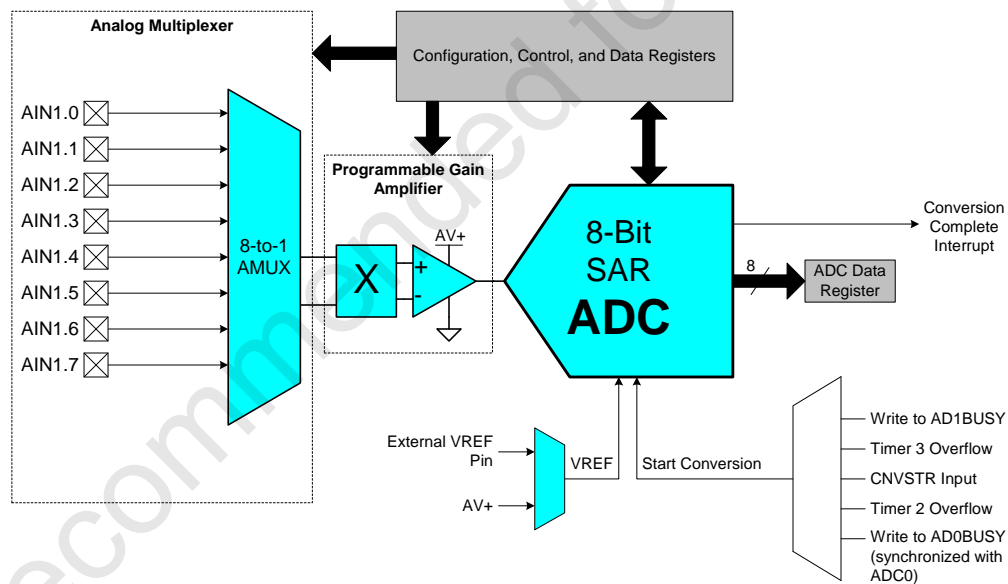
Analog Multiplexer

Configuration, Control, and Data Registers

AIN1.0
AIN1.1
AIN1.2
AIN1.3
AIN1.4
AIN1.5
AIN1.6
AIN1.7

8-to-1 AMUX

Programmable Gain Amplifier

X

AV+

+
-

8-Bit SAR ADC

Conversion Complete Interrupt

8

ADC Data Register

External VREF Pin

AV+

VREF

Start Conversion

Write to AD1BUSY
Timer 3 Overflow
CNVSTR Input
Timer 2 Overflow
Write to AD0BUSY (synchronized with ADC0)

Not recommended for new designs